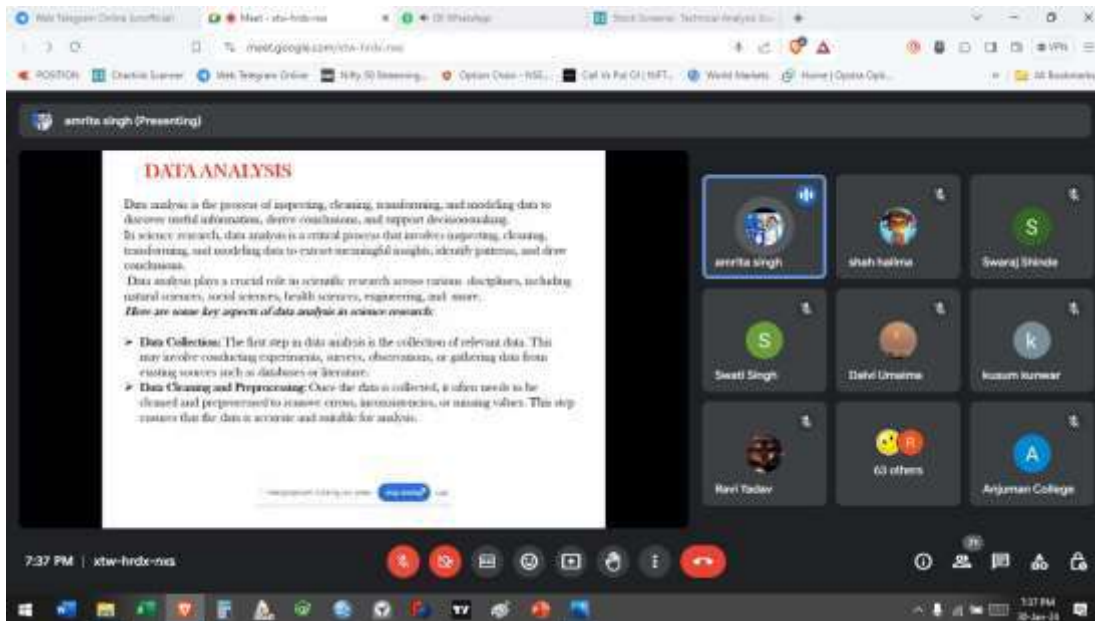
Web Telegram Online (unofficial) | Meet - xtw-hrdx-nxs | WhatsApp | Stock Screener, Technical Analysis Sc...

meet.google.com/xtw-hrdx-nxs

POSITION | Chartink Scanner | Web Telegram Online | Nifty 50 Streaming... | Option Chain - NSE... | Call Vs Put OI | NIFT... | World Markets | Home | Opstra Opti... | All Bookmarks

amrita singh (Presenting)

DATA ANALYSIS

Data analysis is the process of inspecting, cleaning, transforming, and modeling data to discover useful information, derive conclusions, and support decision-making.
In science research, data analysis is a critical process that involves inspecting, cleaning, transforming, and modeling data to extract meaningful insights, identify patterns, and draw conclusions.
Data analysis plays a crucial role in scientific research across various disciplines, including natural sciences, social sciences, health sciences, engineering, and more.
Here are some key aspects of data analysis in science research:

➢ Data Collection: The first step in data analysis is the collection of relevant data. This may involve conducting experiments, surveys, observations, or gathering data from existing sources such as databases or literature.
➢ Data Cleaning and Preprocessing: Once the data is collected, it often needs to be cleaned and preprocessed to remove errors, inconsistencies, or missing values. This step ensures that the data is accurate and suitable for analysis.

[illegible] Stop sharing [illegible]

amrita singh
shah halima
S
Swaraj Shinde
S
Swati Singh
Dalvi Umaima
k
kusum kunwar
Ravi Yadav
R
63 others
A
Anjuman College

7:37 PM | xtw-hrdx-nxs

71

7:37 PM
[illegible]